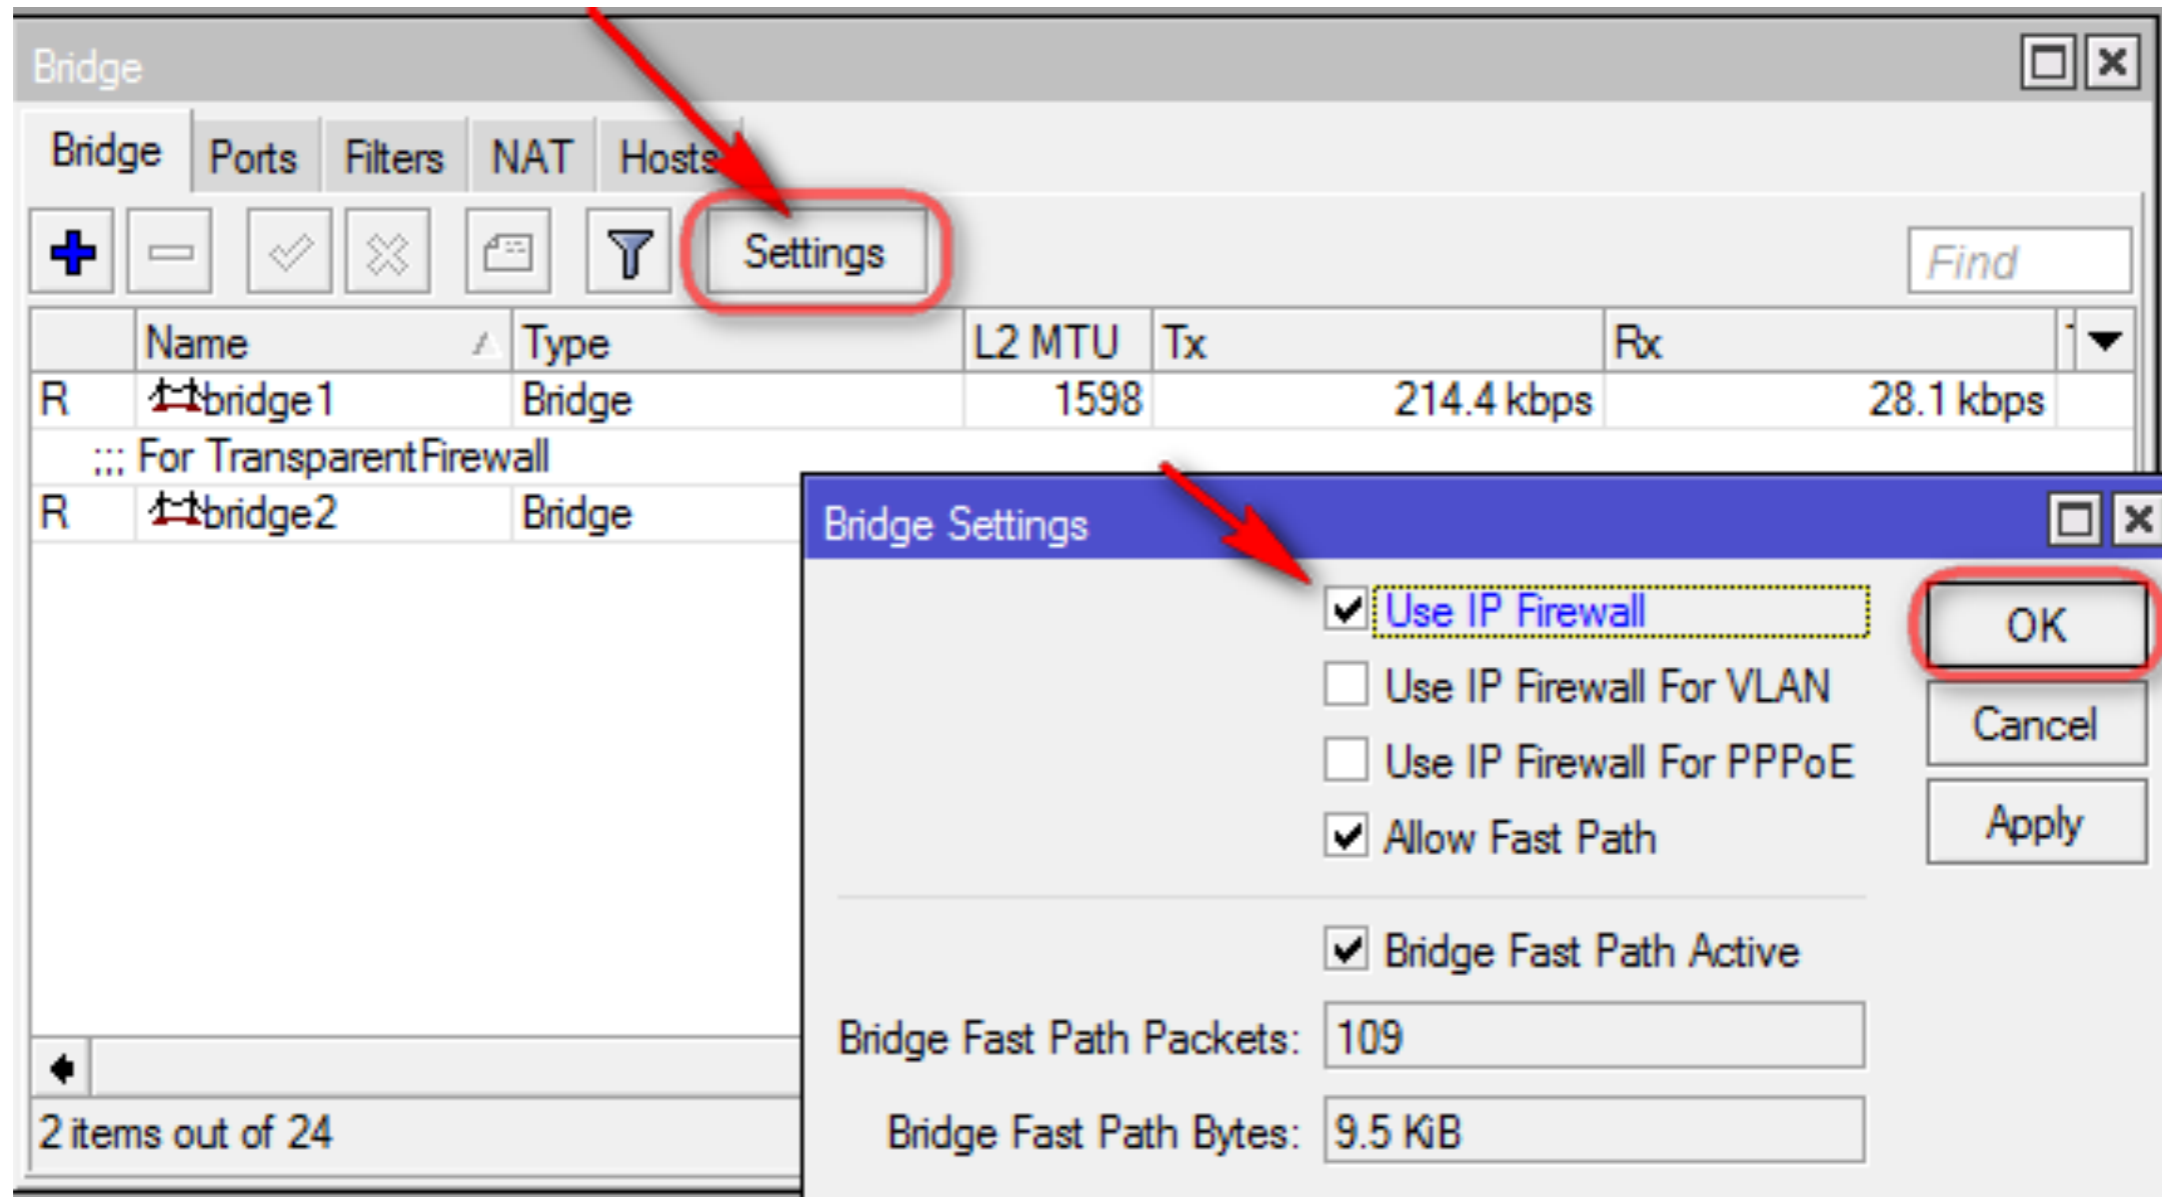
Bridge

Bridge | Ports | Filters | NAT | Hosts

Settings

Find

| | Name | Type | L2 MTU | Tx | Rx |
|---|---|---|---|---|---|
| R | bridge1 | Bridge | 1598 | 214.4 kbps | 28.1 kbps |
| | ;;; For TransparentFirewall | | | | |
| R | bridge2 | Bridge | | | |

2 items out of 24

Bridge Settings

Use IP Firewall
Use IP Firewall For VLAN
Use IP Firewall For PPPoE
Allow Fast Path

Bridge Fast Path Active

Bridge Fast Path Packets: 109

Bridge Fast Path Bytes: 9.5 KiB

OK
Cancel
Apply